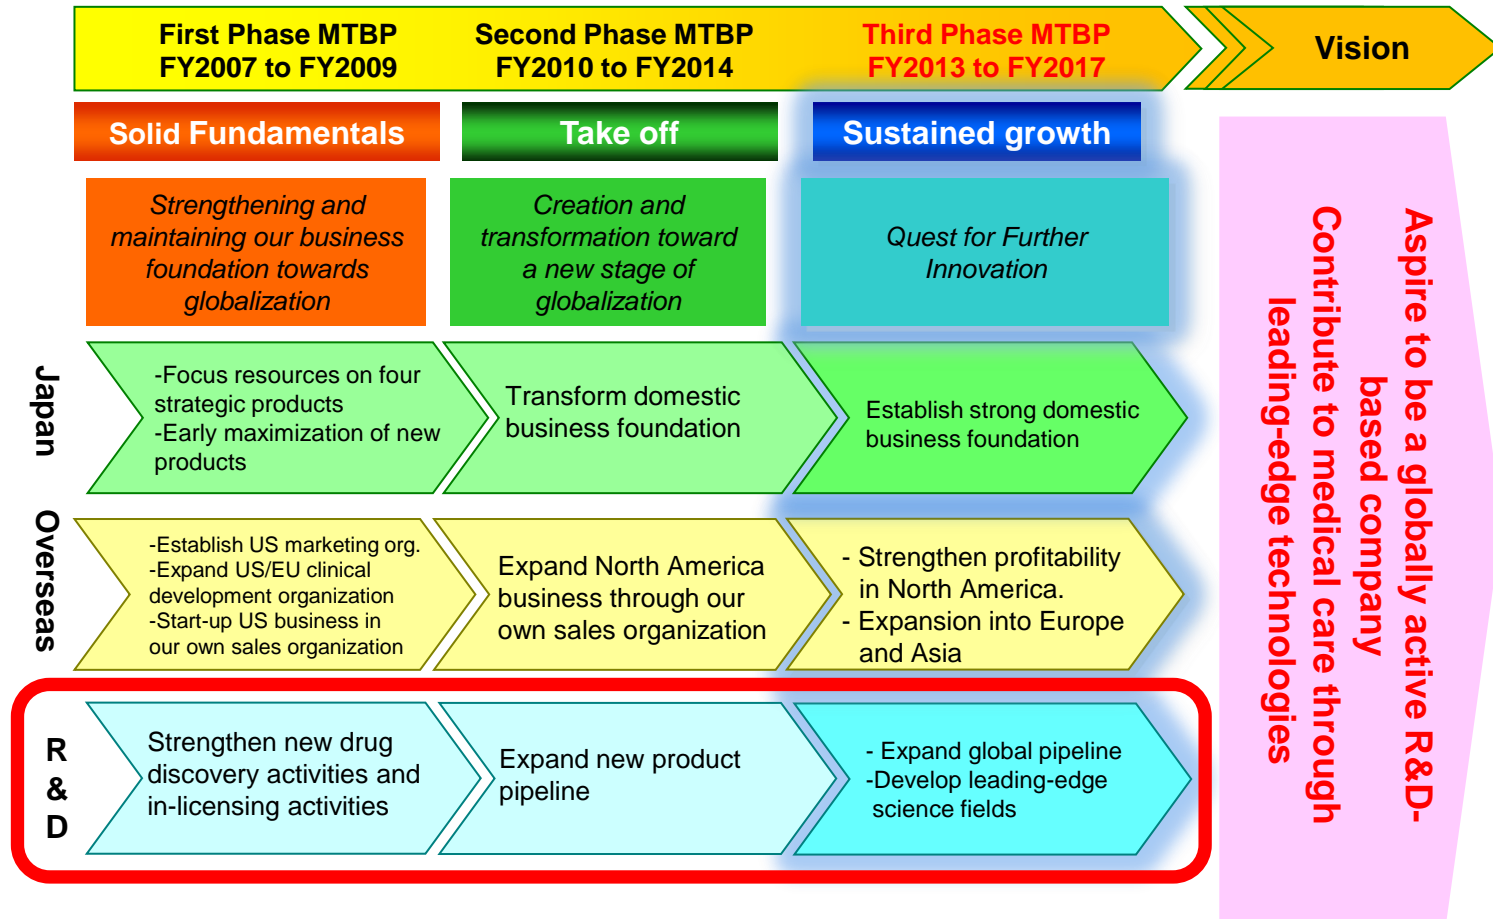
First Phase MTBP
FY2007 to FY2009

Second Phase MTBP
FY2010 to FY2014

Third Phase MTBP
FY2013 to FY2017

Vision

Solid Fundamentals

Take off

Sustained growth

Strengthening and maintaining our business foundation towards globalization

Creation and transformation toward a new stage of globalization

Quest for Further Innovation

Japan

-Focus resources on four strategic products
-Early maximization of new products

Transform domestic business foundation

Establish strong domestic business foundation

Overseas

-Establish US marketing org.
-Expand US/EU clinical development organization
-Start-up US business in our own sales organization

Expand North America business through our own sales organization

- Strengthen profitability in North America.
- Expansion into Europe and Asia

R & D

Strengthen new drug discovery activities and in-licensing activities

Expand new product pipeline

- Expand global pipeline
-Develop leading-edge science fields

Aspire to be a globally active R&D-based company

Contribute to medical care through leading-edge technologies